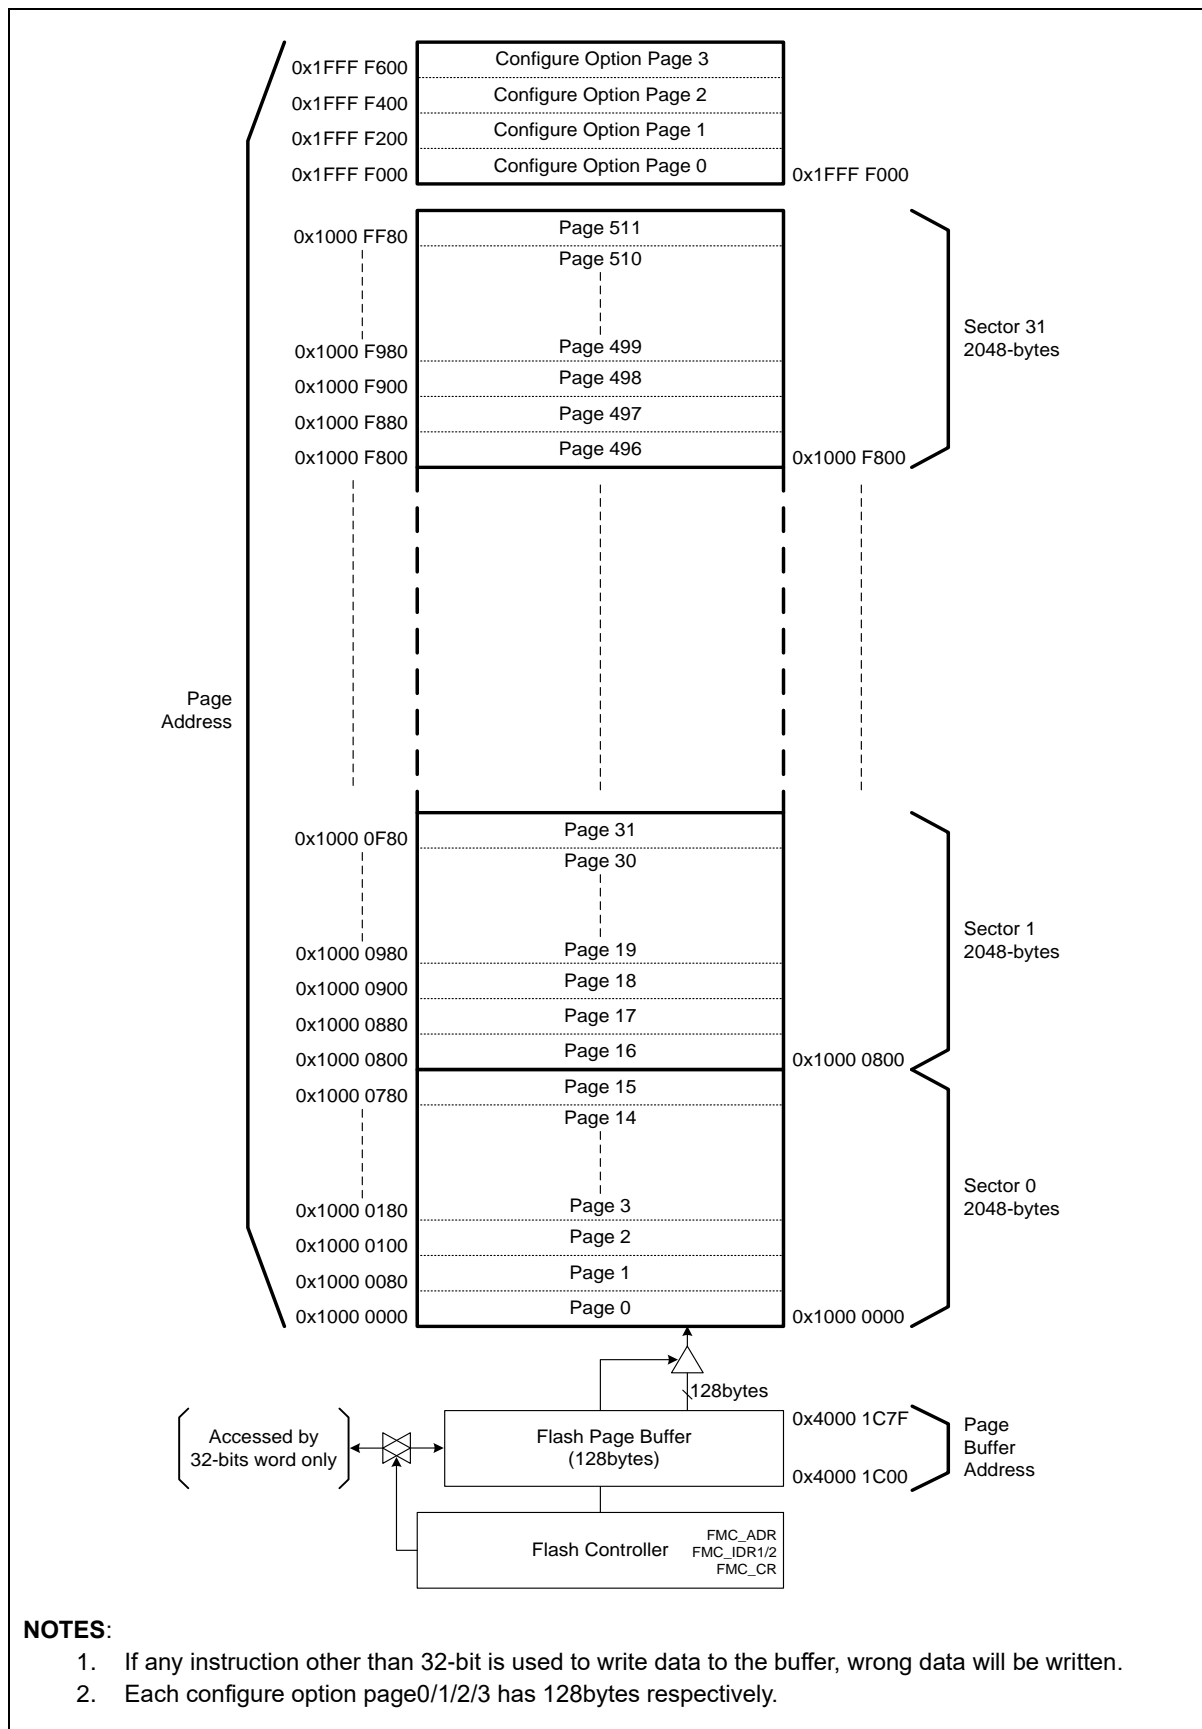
0x1FFF F600
Configure Option Page 3
0x1FFF F400
Configure Option Page 2
0x1FFF F200
Configure Option Page 1
0x1FFF F000
Configure Option Page 0
0x1FFF F000

0x1000 FF80
Page 511
Page 510
0x1000 F980
Page 499
0x1000 F900
Page 498
0x1000 F880
Page 497
0x1000 F800
Page 496
0x1000 F800
Sector 31
2048-bytes

Page
Address

0x1000 0F80
Page 31
Page 30
0x1000 0980
Page 19
0x1000 0900
Page 18
0x1000 0880
Page 17
0x1000 0800
Page 16
0x1000 0800
Sector 1
2048-bytes

0x1000 0780
Page 15
Page 14
0x1000 0180
Page 3
0x1000 0100
Page 2
0x1000 0080
Page 1
0x1000 0000
Page 0
0x1000 0000
Sector 0
2048-bytes

128bytes
Accessed by
32-bits word only
Flash Page Buffer
(128bytes)
0x4000 1C7F
0x4000 1C00
Page
Buffer
Address

Flash Controller
FMC_ADR
FMC_IDR1/2
FMC_CR

**NOTES**:
1. If any instruction other than 32-bit is used to write data to the buffer, wrong data will be written.
2. Each configure option page0/1/2/3 has 128bytes respectively.